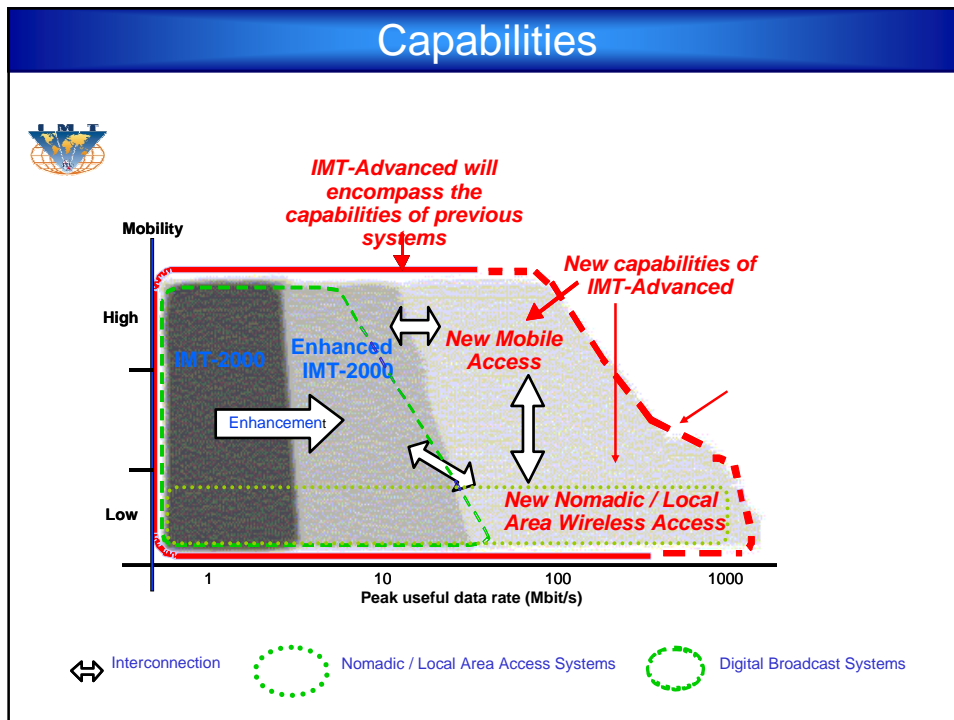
Capabilities

IMT

IMT-Advanced will encompass the capabilities of previous systems

Mobility

New capabilities of IMT-Advanced

High

IMT-2000

Enhanced IMT-2000

New Mobile Access

Enhancement

Low

New Nomadic / Local Area Wireless Access

1

10

100

1000

Peak useful data rate (Mbit/s)

Interconnection

Nomadic / Local Area Access Systems

Digital Broadcast Systems